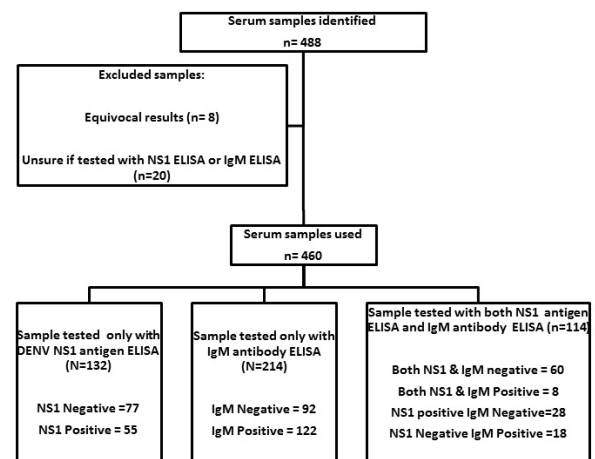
Serum samples identified
n= 488

Excluded samples:

Equivocal results (n= 8)

Unsure if tested with NS1 ELISA or IgM ELISA (n=20)

Serum samples used
n= 460

Sample tested only with DENV NS1 antigen ELISA (N=132)

NS1 Negative =77
NS1 Positive = 55

Sample tested only with IgM antibody ELISA (N=214)

IgM Negative = 92
IgM Positive = 122

Sample tested with both NS1 antigen ELISA and IgM antibody ELISA (n=114)

Both NS1 & IgM negative = 60
Both NS1 & IgM Positive = 8
NS1 positive IgM Negative=28
NS1 Negative IgM Positive =18